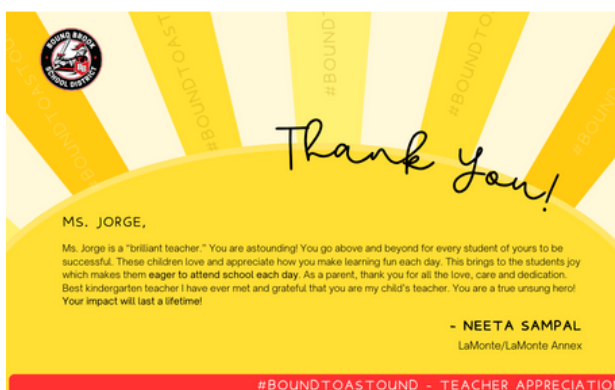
BOUND BROOK SCHOOL DISTRICT

#BOUNDTOASTOUND #BOUNDTOASTOUND #BOUNDTOASTOUND #BOUNDTOAST #BOUNDTOAST #BOUNDTOAST

Thank You!

MS. JORGE,

Ms. Jorge is a "brilliant teacher." You are astounding! You go above and beyond for every student of yours to be successful. These children love and appreciate how you make learning fun each day. This brings to the students joy which makes them eager to attend school each day. As a parent, thank you for all the love, care and dedication. Best kindergarten teacher I have ever met and grateful that you are my child's teacher. You are a true unsung hero! Your impact will last a lifetime!

- NEETA SAMPAL
LaMonte/LaMonte Annex

#BOUNDTOASTOUND - TEACHER APPRECIATIO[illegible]